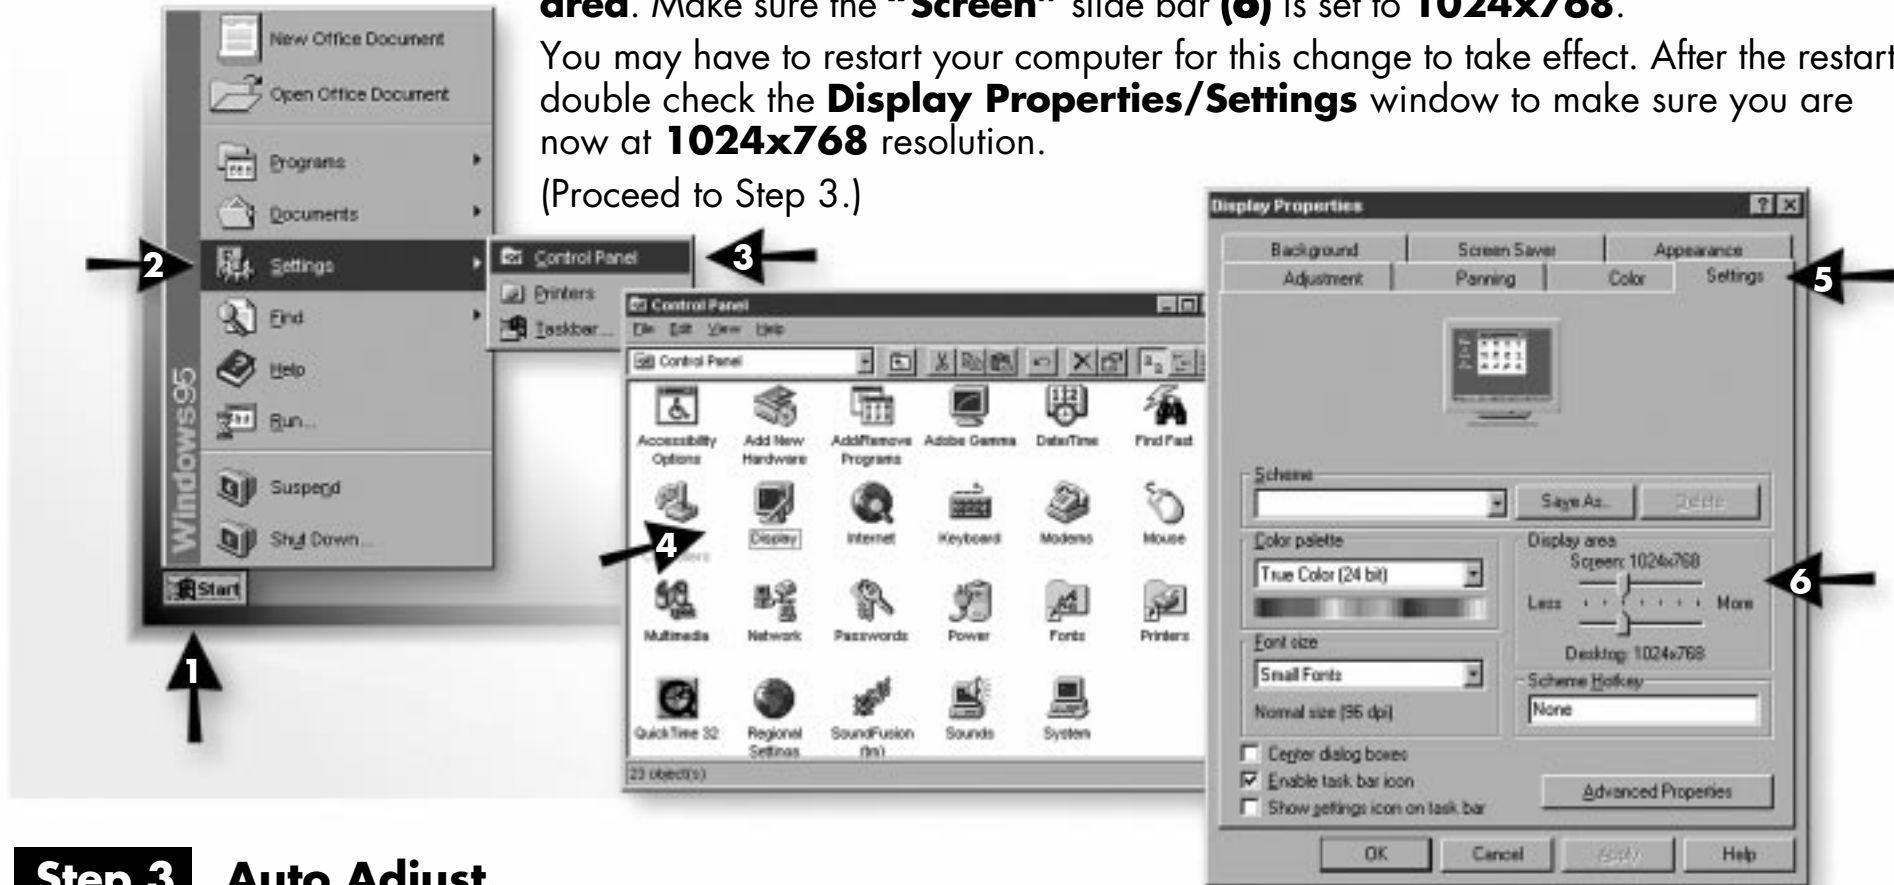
area. Make sure the "Screen" slide bar (6) is set to 1024x768.

You may have to restart your computer for this change to take effect. After the restart double check the Display Properties/Settings window to make sure you are now at 1024x768 resolution.

(Proceed to Step 3.)

New Office Document
Open Office Document
Programs
Documents
Settings
Find
Help
Run...
Suspend
Shut Down...
Windows95
Start

Control Panel
Printers
Taskbar...

Control Panel
File Edit View Help
Control Panel
Accessibility Options
Add New Hardware
Add/Remove Programs
Adobe Gamma
Date/Time
Find Fast
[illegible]
Display
Internet
Keyboard
Modems
Mouse
Multimedia
Network
Passwords
Power
Fonts
Printers
QuickTime 32
Regional Settings
SoundFusion (tm)
Sounds
System
23 object(s)

Display Properties
Background
Screen Saver
Appearance
Adjustment
Panning
Color
Settings
Scheme
Save As...
Delete
Color palette
True Color (24 bit)
Font size
Small Fonts
Normal size (96 dpi)
Display area
Screen: 1024x768
Less
More
Desktop: 1024x768
Scheme Hotkey
None
Center dialog boxes
Enable task bar icon
Show settings icon on task bar
Advanced Properties
OK
Cancel
Apply
Help

1
2
3
4
5
6

Step 3 Auto Adjust